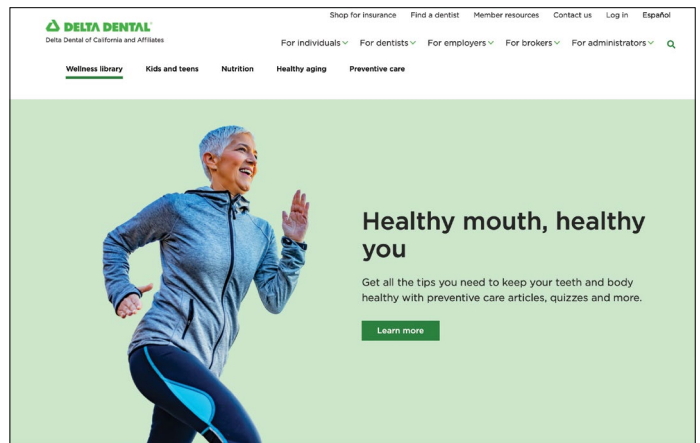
DELTA DENTAL
Delta Dental of California and Affiliates

Shop for insurance Find a dentist Member resources Contact us Log in Español

For individuals For dentists For employers For brokers For administrators

Wellness library Kids and teens Nutrition Healthy aging Preventive care

Healthy mouth, healthy you

Get all the tips you need to keep your teeth and body healthy with preventive care articles, quizzes and more.

Learn more